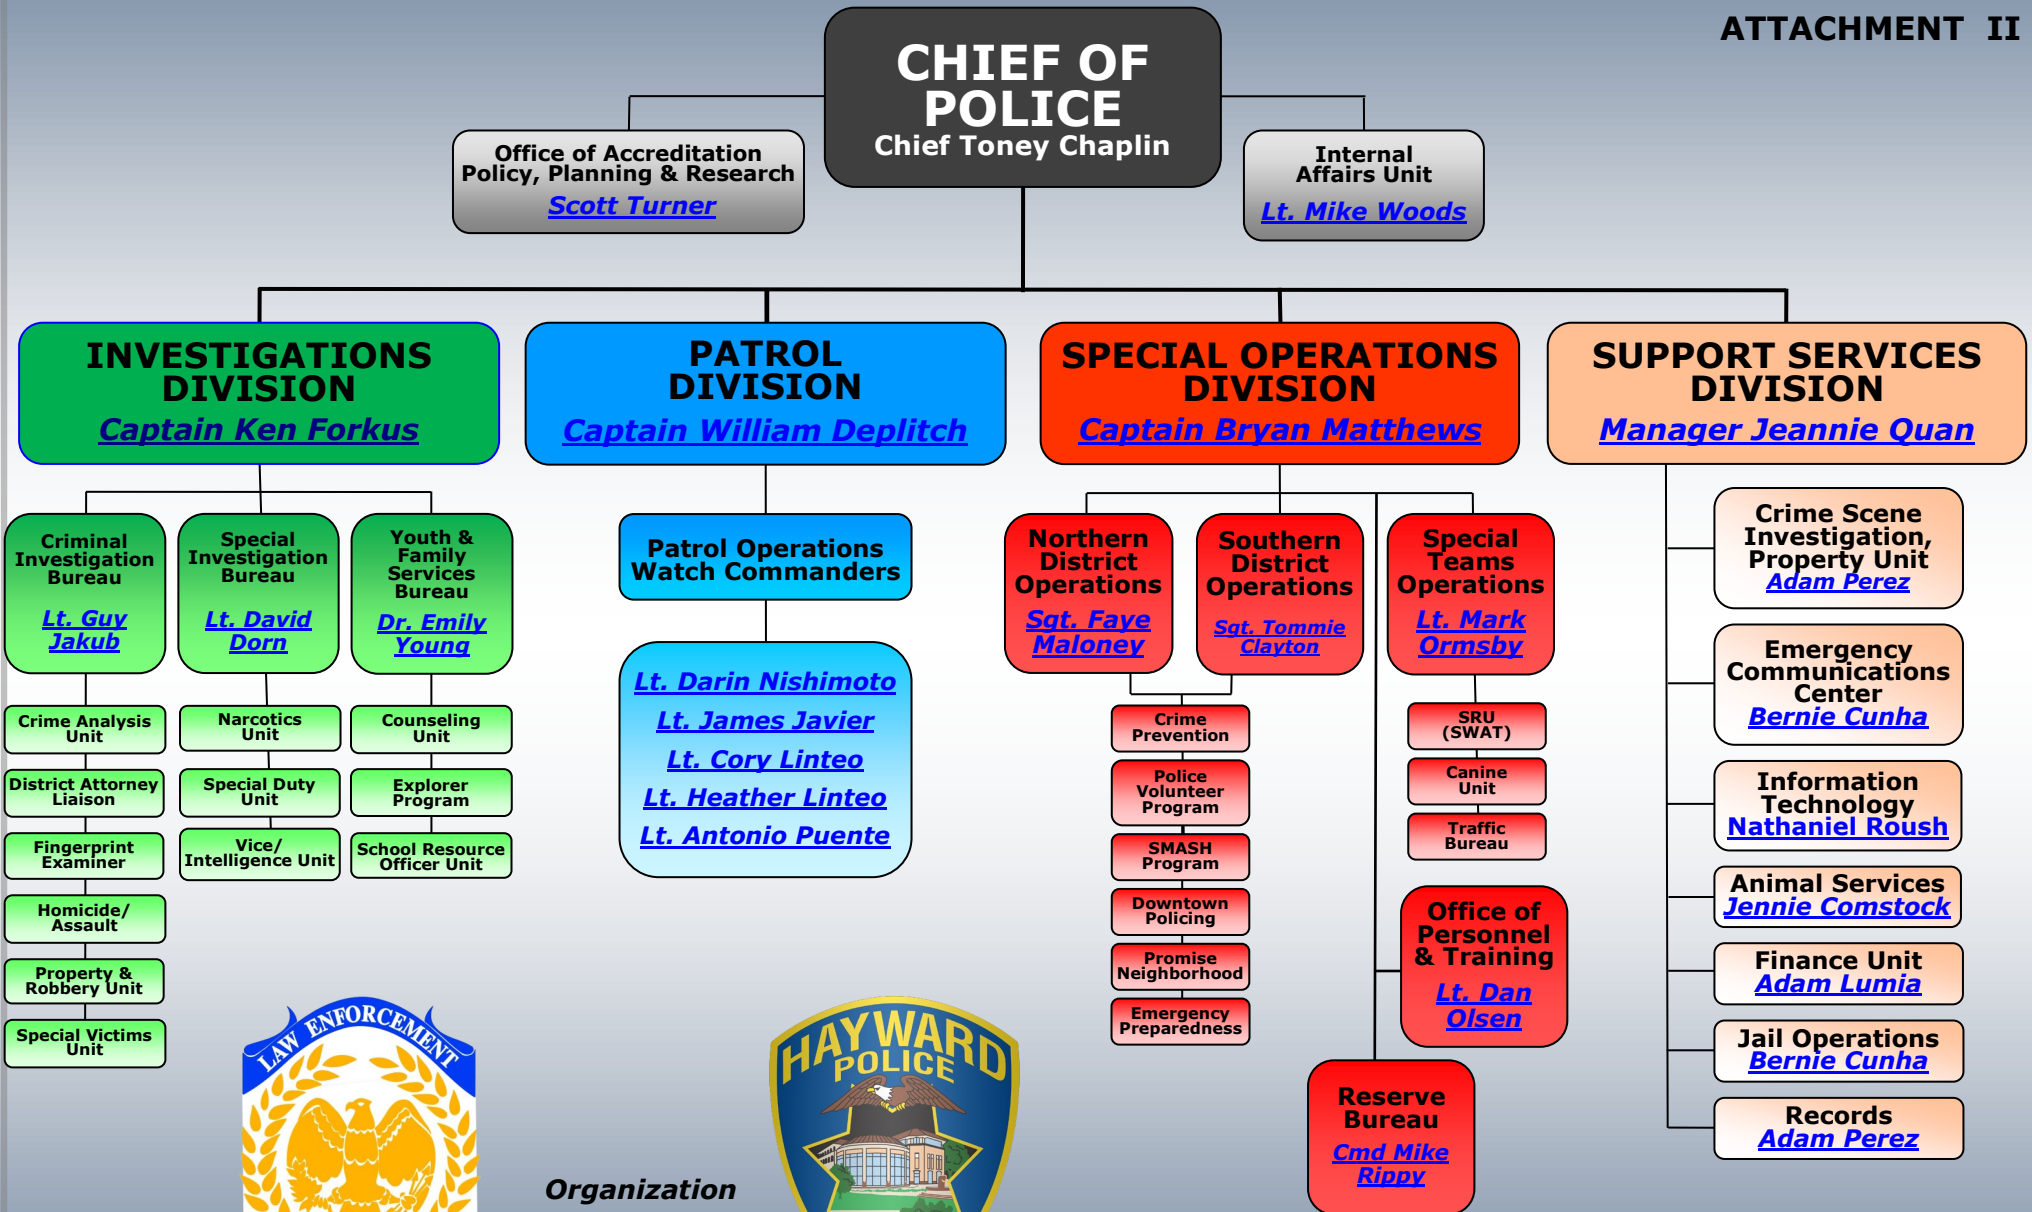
ATTACHMENT II

CHIEF OF POLICE
Chief Toney Chaplin

Office of Accreditation Policy, Planning & Research
Scott Turner

Internal Affairs Unit
Lt. Mike Woods

INVESTIGATIONS DIVISION
Captain Ken Forkus

PATROL DIVISION
Captain William Deplitch

SPECIAL OPERATIONS DIVISION
Captain Bryan Matthews

SUPPORT SERVICES DIVISION
Manager Jeannie Quan

Criminal Investigation Bureau
Lt. Guy Jakub

Special Investigation Bureau
Lt. David Dorn

Youth & Family Services Bureau
Dr. Emily Young

Crime Analysis Unit

District Attorney Liaison

Fingerprint Examiner

Homicide/ Assault

Property & Robbery Unit

Special Victims Unit

Narcotics Unit

Special Duty Unit

Vice/ Intelligence Unit

Counseling Unit

Explorer Program

School Resource Officer Unit

Patrol Operations Watch Commanders

Lt. Darin Nishimoto
Lt. James Javier
Lt. Cory Linteo
Lt. Heather Linteo
Lt. Antonio Puente

Northern District Operations
Sgt. Faye Maloney

Southern District Operations
Sgt. Tommie Clayton

Special Teams Operations
Lt. Mark Ormsby

Crime Prevention

Police Volunteer Program

SMASH Program

Downtown Policing

Promise Neighborhood

Emergency Preparedness

SRU (SWAT)

Canine Unit

Traffic Bureau

Office of Personnel & Training
Lt. Dan Olsen

Reserve Bureau
Cmd Mike Rippy

Crime Scene Investigation, Property Unit
Adam Perez

Emergency Communications Center
Bernie Cunha

Information Technology
Nathaniel Roush

Animal Services
Jennie Comstock

Finance Unit
Adam Lumia

Jail Operations
Bernie Cunha

Records
Adam Perez

LAW ENFORCEMENT

Organization

HAYWARD POLICE